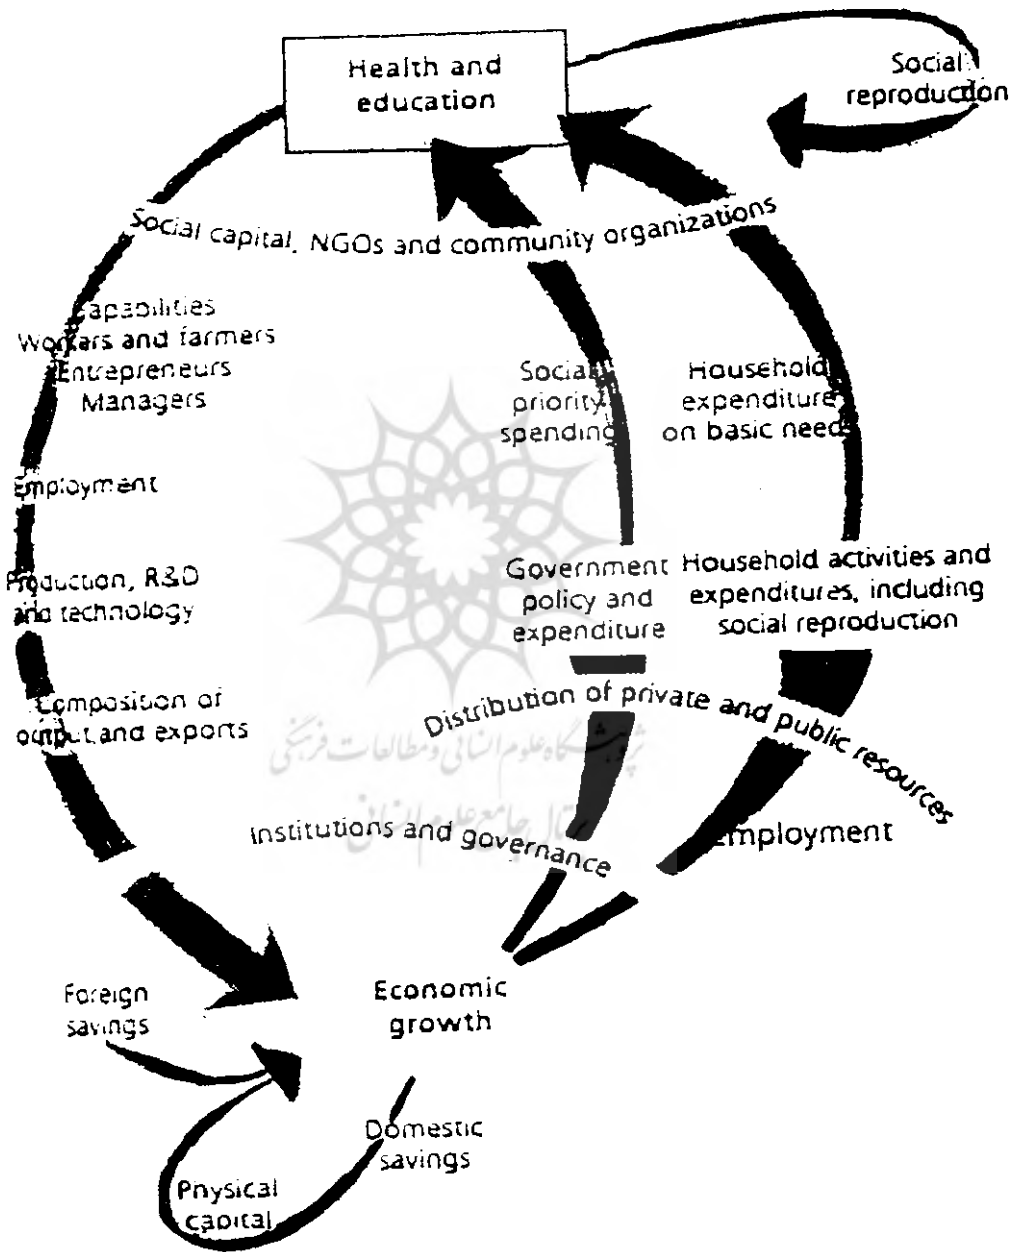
Health and education

Social reproduction

Social capital, NGOs and community organizations

Capabilities
Workers and farmers
Entrepreneurs
Managers

Employment

Production, R&D and technology

Composition of output and exports

Social priority spending

Household expenditure on basic needs

Government policy and expenditure

Household activities and expenditures, including social reproduction

Distribution of private and public resources

Institutions and governance

Employment

Foreign savings

Economic growth

Domestic savings

Physical capital

پژوهشگاه علوم انسانی و مطالعات فرهنگی
پرتال جامع علوم انسانی